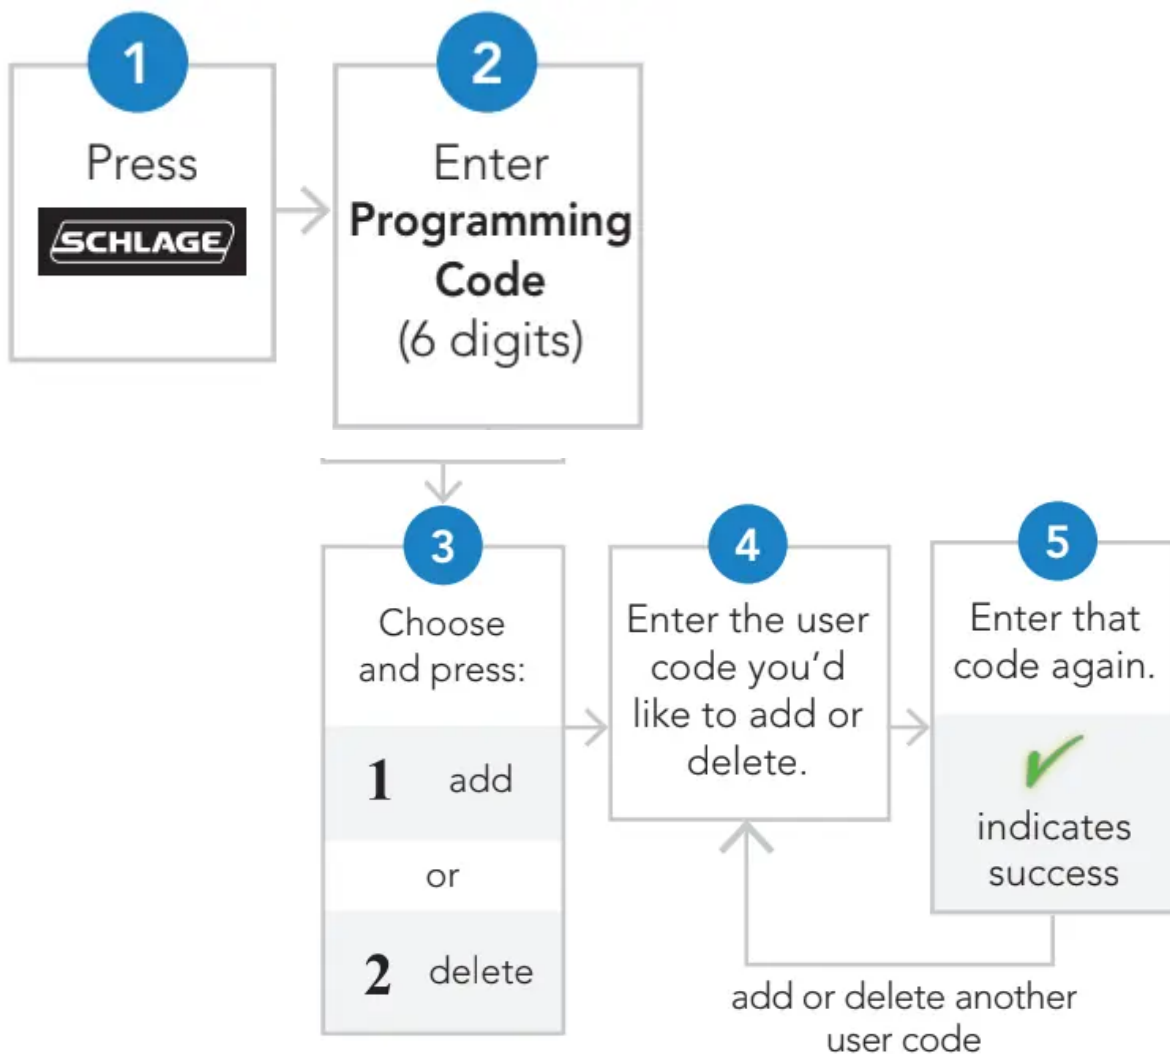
1

Press

SCHLAGE

2

Enter **Programming Code** (6 digits)

3

Choose and press:

1 add

or

2 delete

4

Enter the user code you'd like to add or delete.

5

Enter that code again.

✔

indicates success

add or delete another user code